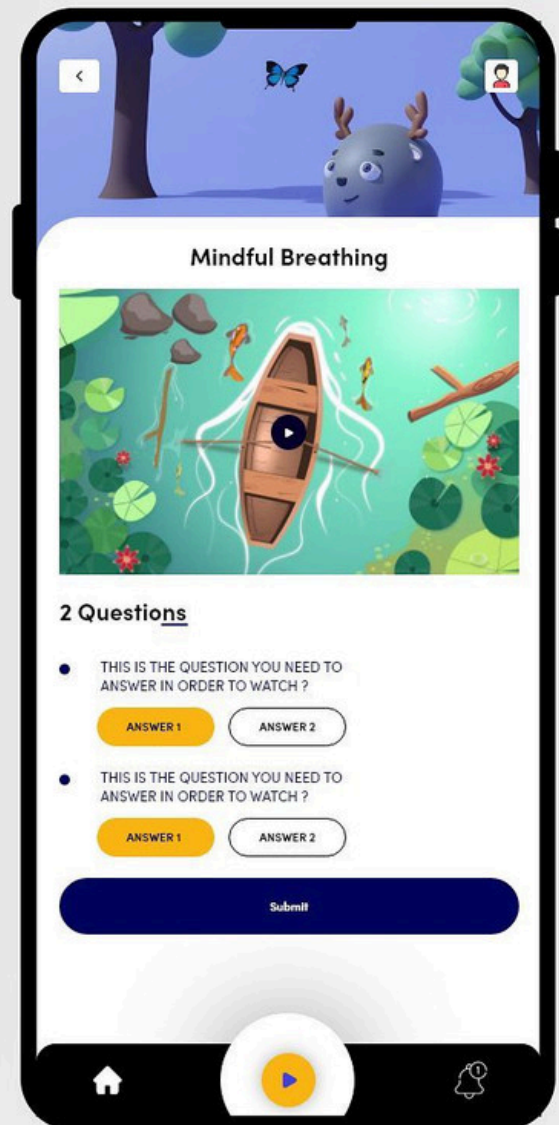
Mindful Breathing

2 Questions

THIS IS THE QUESTION YOU NEED TO ANSWER IN ORDER TO WATCH ?

ANSWER 1

ANSWER 2

THIS IS THE QUESTION YOU NEED TO ANSWER IN ORDER TO WATCH ?

ANSWER 1

ANSWER 2

Submit